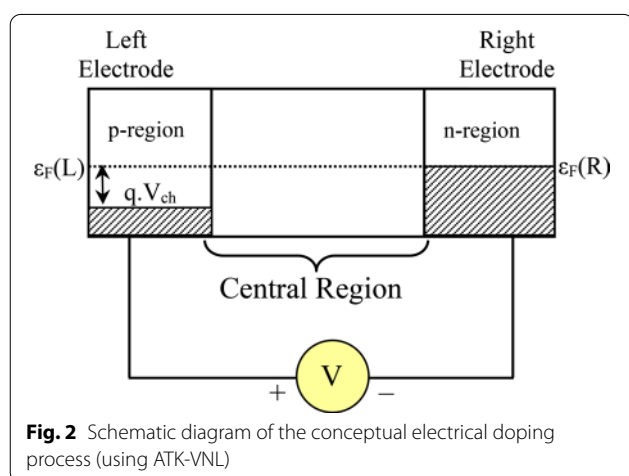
Left Electrode

Right Electrode

p-region

n-region

$\varepsilon_F(L)$

$\varepsilon_F(R)$

$q.V_{ch}$

Central Region

V

+

−

**Fig. 2** Schematic diagram of the conceptual electrical doping process (using ATK-VNL)